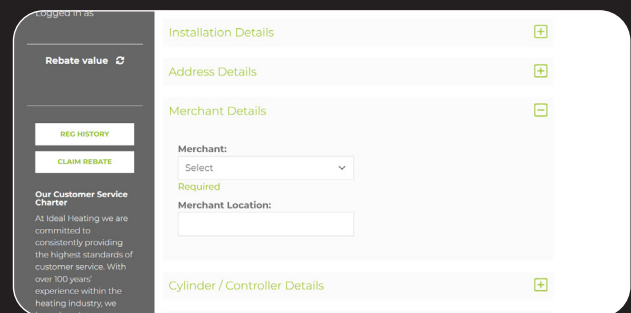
Logged in as

Rebate value

REG HISTORY

CLAIM REBATE

Our Customer Service Charter

At Ideal Heating we are committed to consistently providing the highest standards of customer service. With over 100 years' experience within the heating industry, we

Installation Details

Address Details

Merchant Details

Merchant:

Select

Required

Merchant Location:

Cylinder / Controller Details